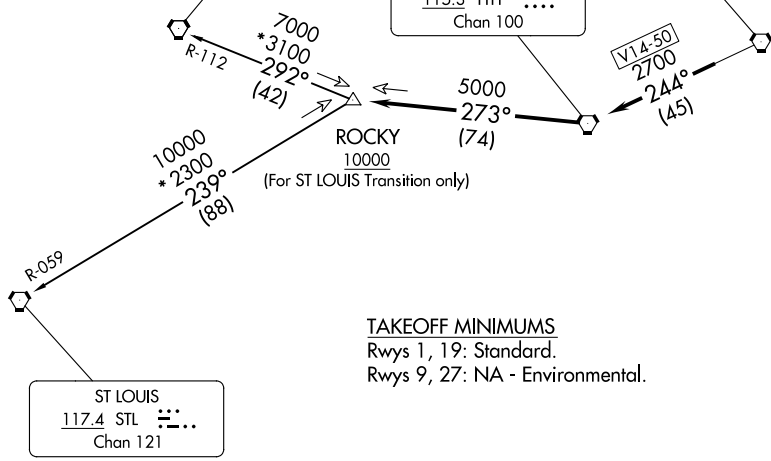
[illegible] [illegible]
Chan 100

7000
*3100
292°
(42)
R-112

5000
273°
(74)

V14-50
2700
244°
(45)

ROCKY
10000
(For ST LOUIS Transition only)

10000
*2300
239°
(88)

R-059

TAKEOFF MINIMUMS
Rwys 1, 19: Standard.
Rwys 9, 27: NA - Environmental.

ST LOUIS
117.4 STL
Chan 121